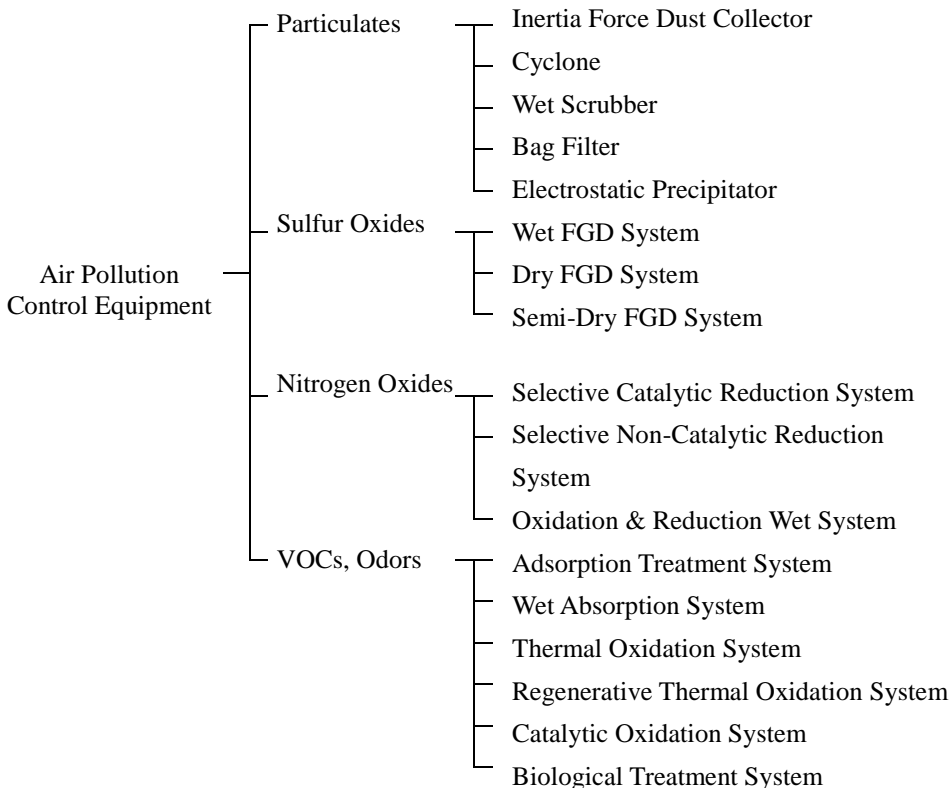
Air Pollution Control Equipment

Particulates
Inertia Force Dust Collector
Cyclone
Wet Scrubber
Bag Filter
Electrostatic Precipitator

Sulfur Oxides
Wet FGD System
Dry FGD System
Semi-Dry FGD System

Nitrogen Oxides
Selective Catalytic Reduction System
Selective Non-Catalytic Reduction System
Oxidation & Reduction Wet System

VOCs, Odors
Adsorption Treatment System
Wet Absorption System
Thermal Oxidation System
Regenerative Thermal Oxidation System
Catalytic Oxidation System
Biological Treatment System